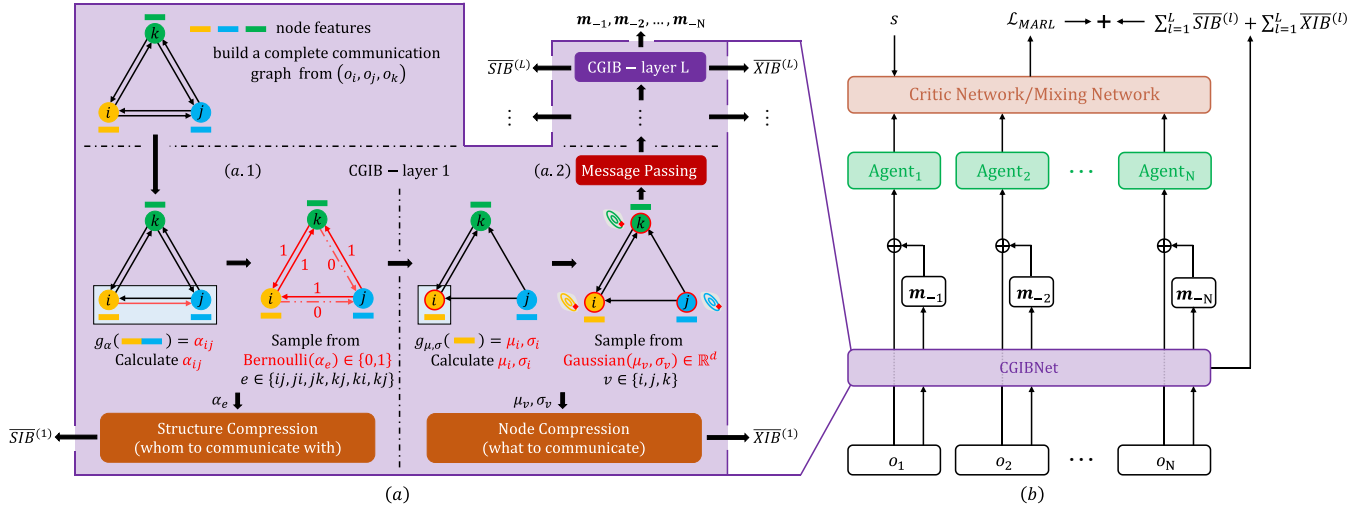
$k$
node features
build a complete communication graph from $(o_i, o_j, o_k)$
$i$ $j$

$\boldsymbol{m}_{-1}, \boldsymbol{m}_{-2}, \dots, \boldsymbol{m}_{-N}$
$\overline{SIB}^{(L)}$ CGIB − layer L $\overline{XIB}^{(L)}$
⋮ ⋮ ⋮

$(a.1)$ CGIB − layer 1 $(a.2)$ Message Passing

$k$
$i$ $j$
$g_\alpha($ $) = \alpha_{ij}$
Calculate $\alpha_{ij}$

$k$
1 1 1 0
$i$ 1 $j$
0
Sample from Bernoulli$(\alpha_e) \in \{0,1\}$
$e \in \{ij, ji, jk, kj, ki, kj\}$

$k$
$i$ $j$
$g_{\mu,\sigma}($ $) = \mu_i, \sigma_i$
Calculate $\mu_i, \sigma_i$

$k$
$i$ $j$
Sample from Gaussian$(\mu_v, \sigma_v) \in \mathbb{R}^d$
$v \in \{i, j, k\}$

$\alpha_e$
$\overline{SIB}^{(1)}$ Structure Compression (whom to communicate with)
$\mu_v, \sigma_v$
Node Compression (what to communicate) $\overline{XIB}^{(1)}$

$(a)$

$s$ $\mathcal{L}_{MARL}$ + $\sum_{l=1}^{L} \overline{SIB}^{(l)} + \sum_{l=1}^{L} \overline{XIB}^{(l)}$
Critic Network/Mixing Network
Agent$_1$ Agent$_2$ ⋯ Agent$_\text{N}$
$\oplus$ $\oplus$ $\oplus$
$\boldsymbol{m}_{-1}$ $\boldsymbol{m}_{-2}$ $\boldsymbol{m}_{-\text{N}}$
CGIBNet
$o_1$ $o_2$ ⋯ $o_\text{N}$

$(b)$